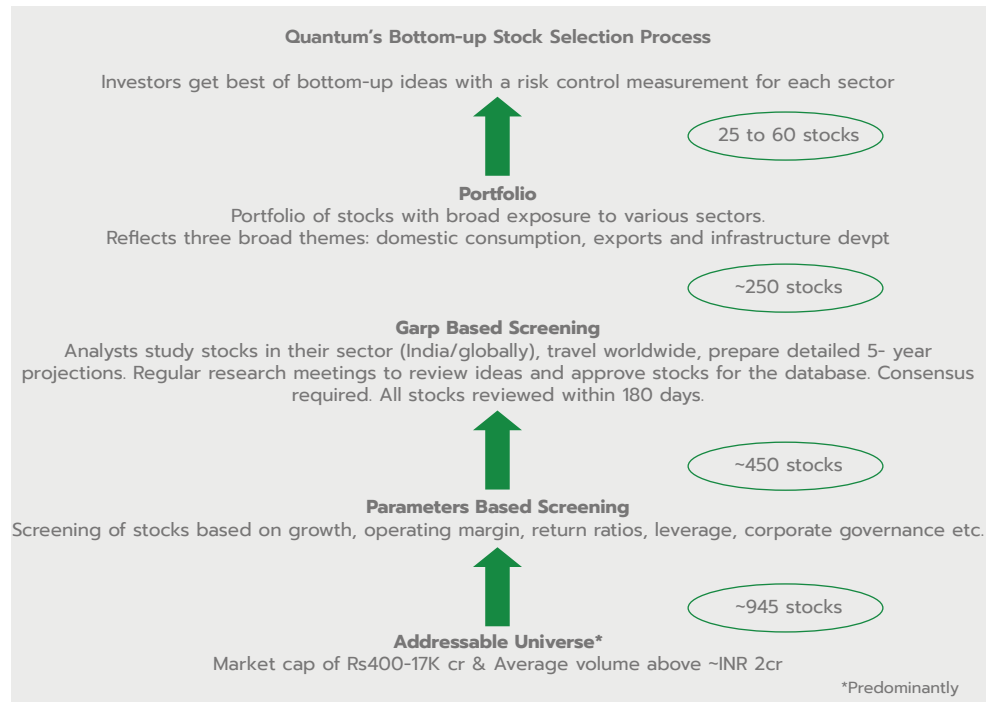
Quantum's Bottom-up Stock Selection Process

Investors get best of bottom-up ideas with a risk control measurement for each sector

25 to 60 stocks

Portfolio
Portfolio of stocks with broad exposure to various sectors.
Reflects three broad themes: domestic consumption, exports and infrastructure devpt

~250 stocks

Garp Based Screening
Analysts study stocks in their sector (India/globally), travel worldwide, prepare detailed 5- year projections. Regular research meetings to review ideas and approve stocks for the database. Consensus required. All stocks reviewed within 180 days.

~450 stocks

Parameters Based Screening
Screening of stocks based on growth, operating margin, return ratios, leverage, corporate governance etc.

~945 stocks

Addressable Universe*
Market cap of Rs400-17K cr & Average volume above ~INR 2cr

*Predominantly